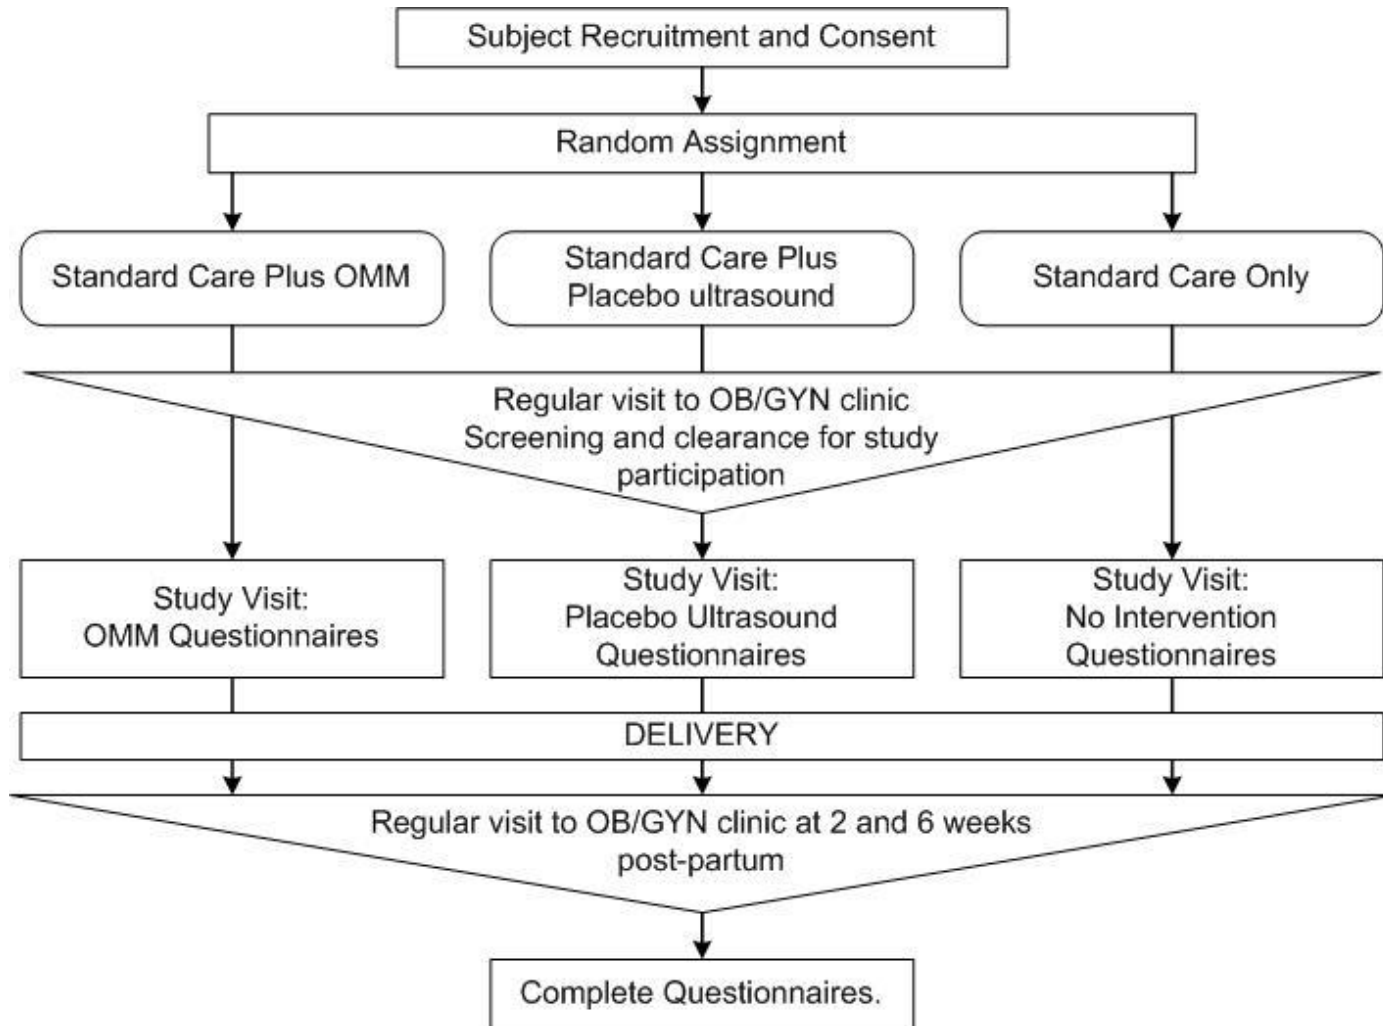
Subject Recruitment and Consent

Random Assignment

Standard Care Plus OMM

Standard Care Plus Placebo ultrasound

Standard Care Only

Regular visit to OB/GYN clinic
Screening and clearance for study participation

Study Visit:
OMM Questionnaires

Study Visit:
Placebo Ultrasound
Questionnaires

Study Visit:
No Intervention
Questionnaires

DELIVERY

Regular visit to OB/GYN clinic at 2 and 6 weeks post-partum

Complete Questionnaires.